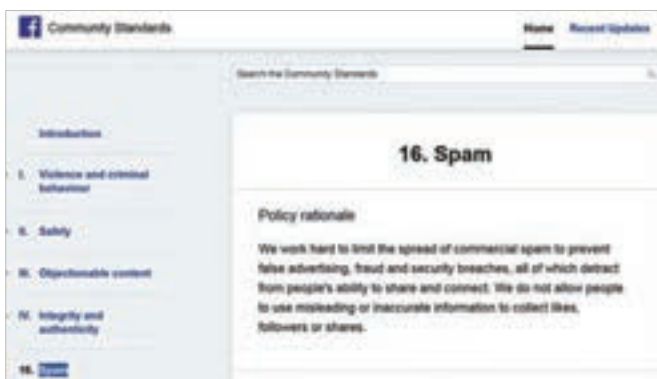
Community Standards

Home Recent Updates

Search the Community Standards

Introduction

I. Violence and criminal behaviour

II. Safety

III. Objectionable content

IV. Integrity and authenticity

16. Spam

16. Spam

Policy rationale

We work hard to limit the spread of commercial spam to prevent false advertising, fraud and security breaches, all of which detract from people's ability to share and connect. We do not allow people to use misleading or inaccurate information to collect likes, followers or shares.